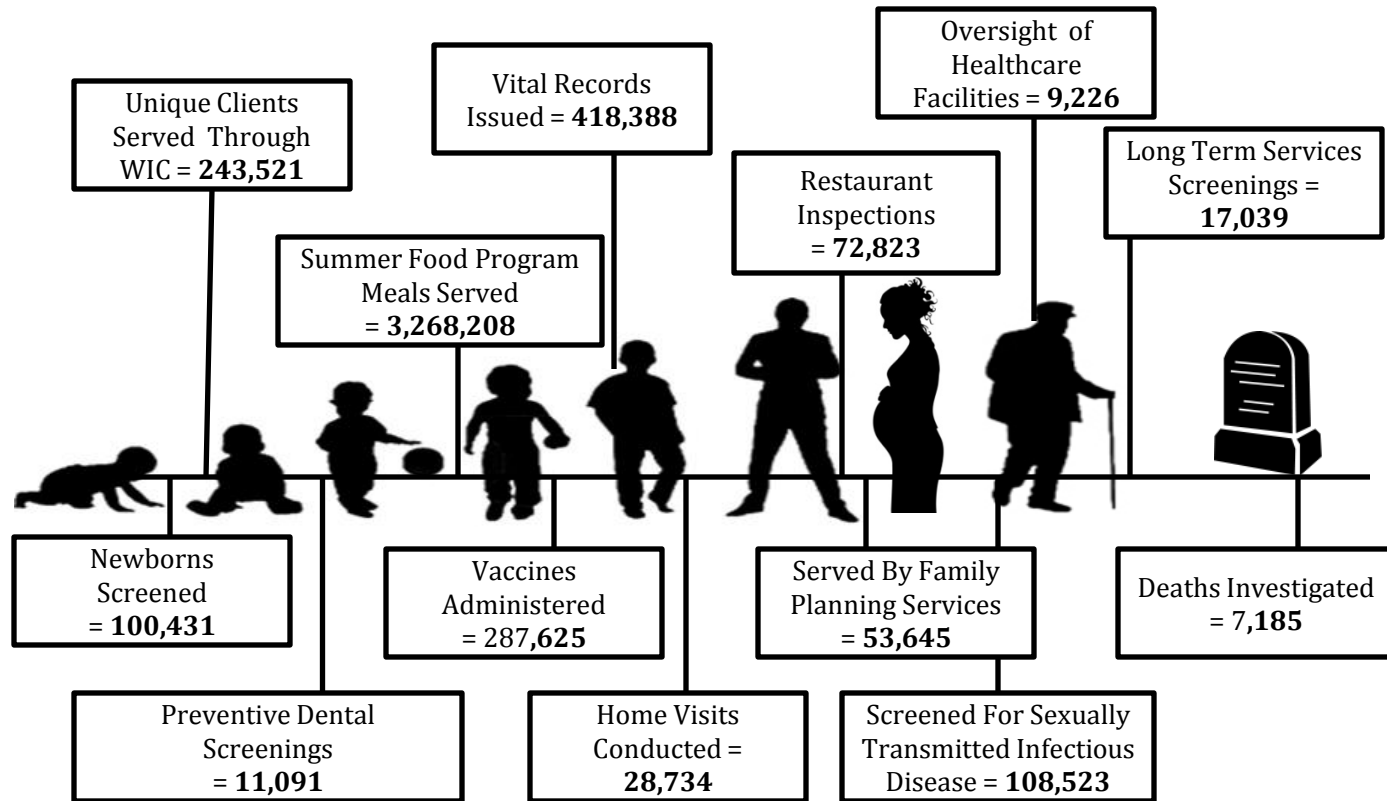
Unique Clients Served Through WIC = **243,521**

Vital Records Issued = **418,388**

Oversight of Healthcare Facilities = **9,226**

Long Term Services Screenings = **17,039**

Restaurant Inspections = **72,823**

Summer Food Program Meals Served = **3,268,208**

Newborns Screened = **100,431**

Vaccines Administered = 287,**625**

Served By Family Planning Services = **53,645**

Deaths Investigated = 7**,185**

Preventive Dental Screenings = **11,091**

Home Visits Conducted = **28,734**

Screened For Sexually Transmitted Infectious Disease = **108,523**